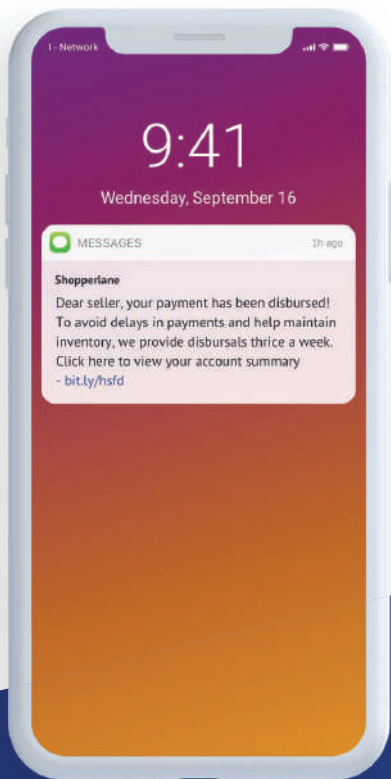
I - Network

9:41

Wednesday, September 16

MESSAGES

1h ago

Shopperlane

Dear seller, your payment has been disbursed! To avoid delays in payments and help maintain inventory, we provide disbursals thrice a week. Click here to view your account summary - bit.ly/hsfd